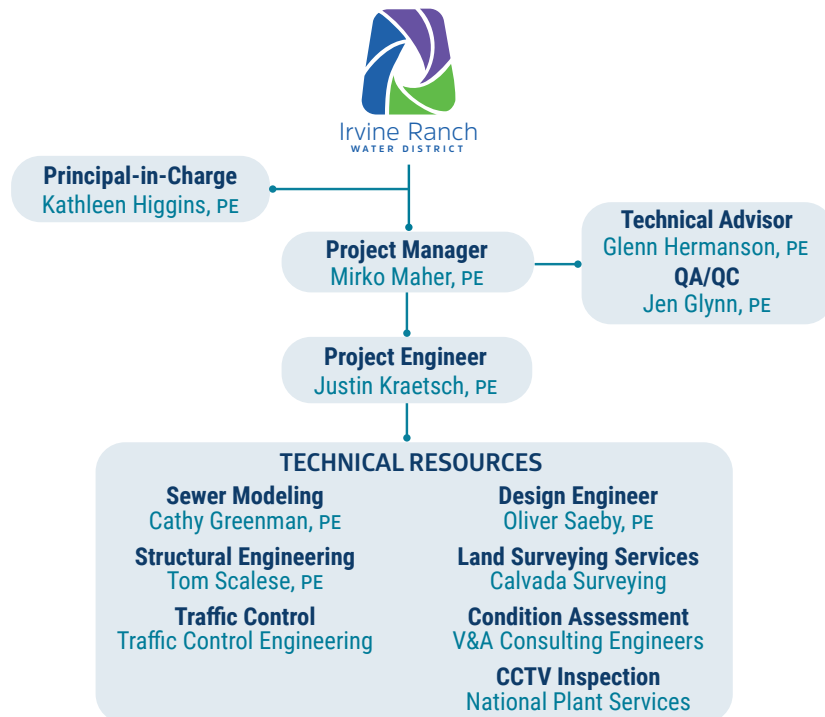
Irvine Ranch
WATER DISTRICT

Principal-in-Charge
Kathleen Higgins, PE

Project Manager
Mirko Maher, PE

Technical Advisor
Glenn Hermanson, PE
QA/QC
Jen Glynn, PE

Project Engineer
Justin Kraetsch, PE

TECHNICAL RESOURCES

Sewer Modeling
Cathy Greenman, PE

Structural Engineering
Tom Scalese, PE

Traffic Control
Traffic Control Engineering

Design Engineer
Oliver Saeby, PE

Land Surveying Services
Calvada Surveying

Condition Assessment
V&A Consulting Engineers

CCTV Inspection
National Plant Services